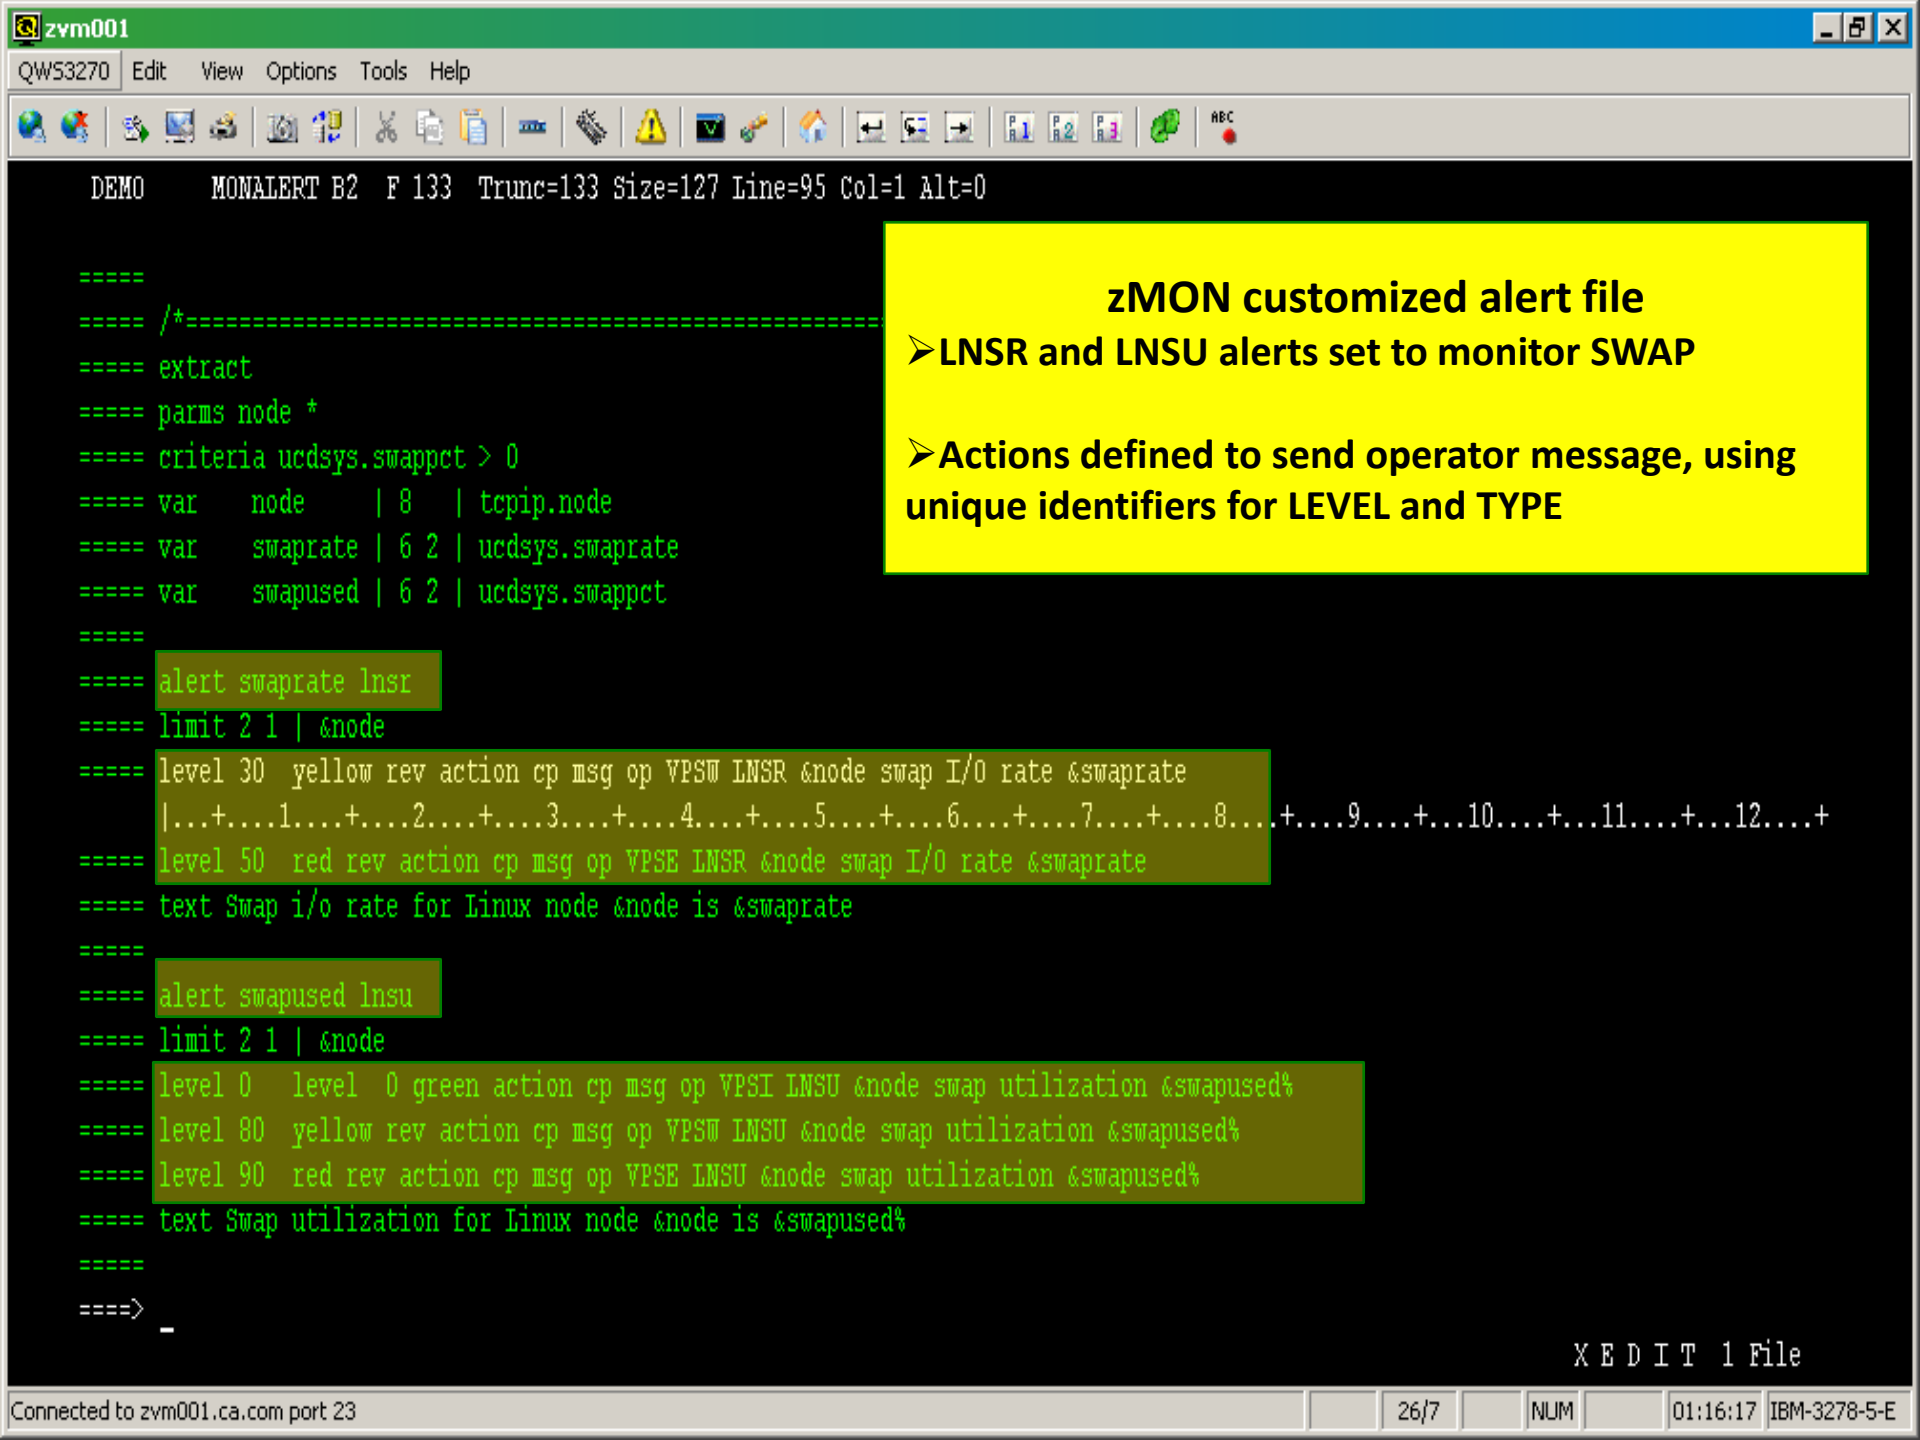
zvm001

QWS3270 Edit View Options Tools Help

DEMO MONALERT B2 F 133 Trunc=133 Size=127 Line=95 Col=1 Alt=0

=====
===== /*==================================================
===== extract
===== parms node *
===== criteria ucdsys.swappct > 0
===== var node | 8 | tcpip.node
===== var swaprate | 6 2 | ucdsys.swaprate
===== var swapused | 6 2 | ucdsys.swappct
=====
===== alert swaprate lnsr
===== limit 2 1 | &node
===== level 30 yellow rev action cp msg op VPSW LNSR &node swap I/0 rate &swaprate
|...+....1....+....2....+....3....+....4....+....5....+....6....+....7....+....8....+....9....+...10....+...11....+...12....+
===== level 50 red rev action cp msg op VPSE LNSR &node swap I/0 rate &swaprate
===== text Swap i/o rate for Linux node &node is &swaprate
=====
===== alert swapused lnsu
===== limit 2 1 | &node
===== level 0 level 0 green action cp msg op VPSI LNSU &node swap utilization &swapused%
===== level 80 yellow rev action cp msg op VPSW LNSU &node swap utilization &swapused%
===== level 90 red rev action cp msg op VPSE LNSU &node swap utilization &swapused%
===== text Swap utilization for Linux node &node is &swapused%
=====
====> _

X E D I T 1 File

zMON customized alert file
➢LNSR and LNSU alerts set to monitor SWAP

➢Actions defined to send operator message, using unique identifiers for LEVEL and TYPE

Connected to zvm001.ca.com port 23 | 26/7 | NUM | 01:16:17 | IBM-3278-5-E